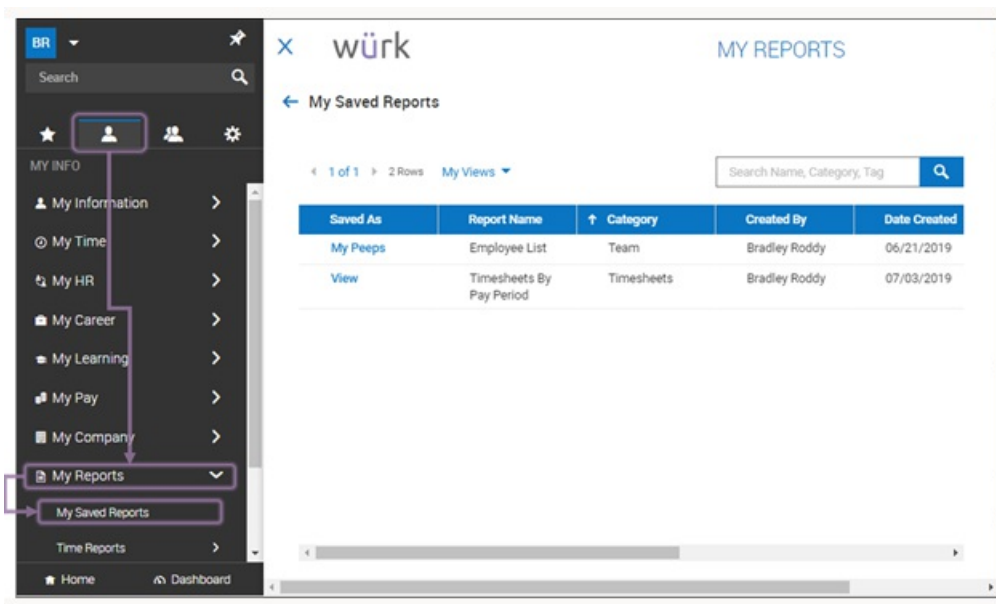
BR

Search

MY INFO

My Information

My Time

My HR

My Career

My Learning

My Pay

My Company

My Reports

My Saved Reports

Time Reports

Home

Dashboard

×

würk

MY REPORTS

← My Saved Reports

1 of 1 2 Rows My Views

Search Name, Category, Tag

| Saved As | Report Name | ↑ Category | Created By | Date Created |
|---|---|---|---|---|
| My Peeps | Employee List | Team | Bradley Roddy | 06/21/2019 |
| View | Timesheets By Pay Period | Timesheets | Bradley Roddy | 07/03/2019 |